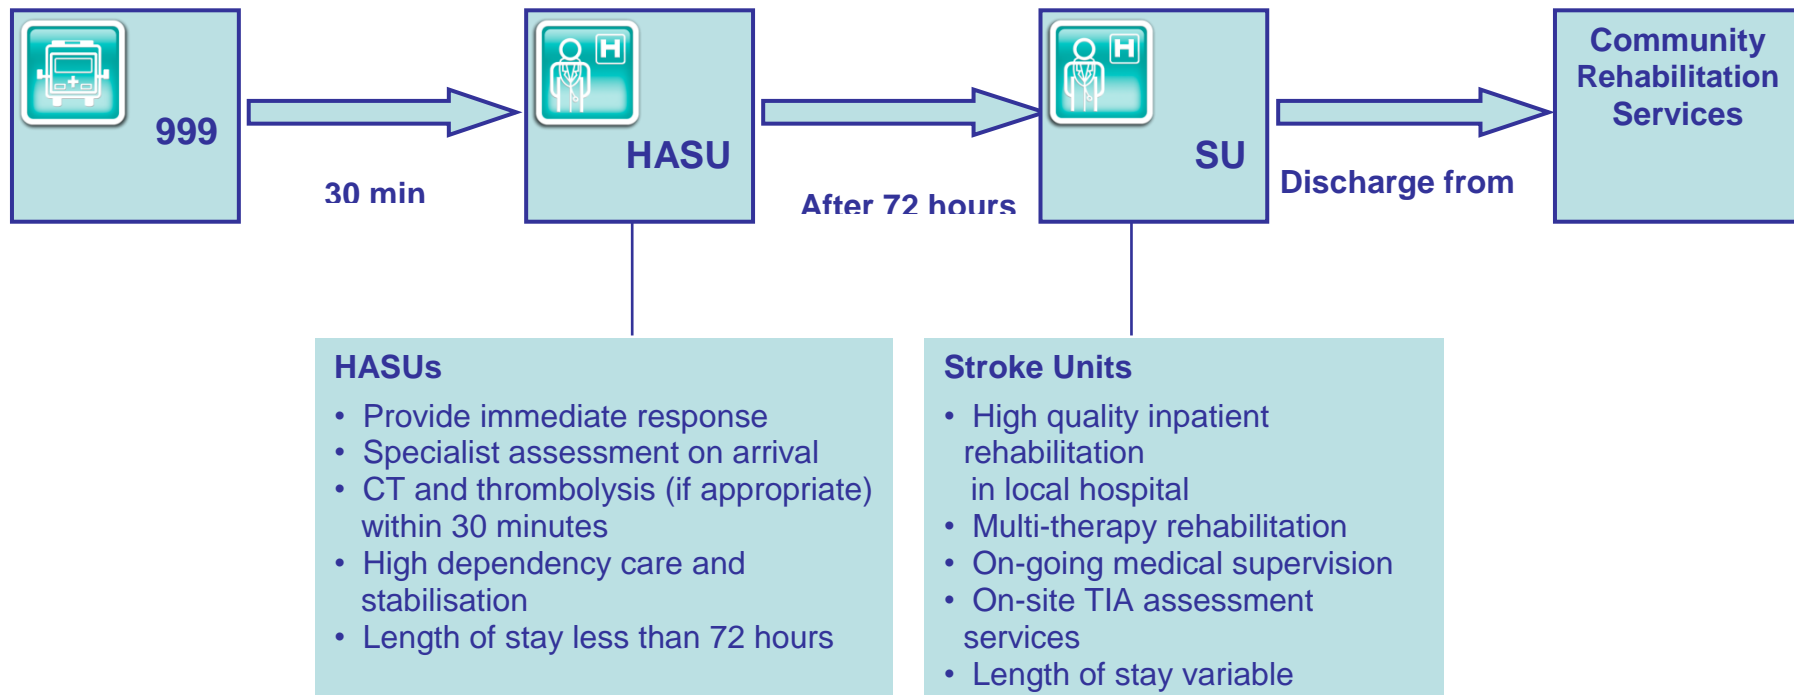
999

30 min

HASU

After 72 hours

SU

Discharge from

Community Rehabilitation Services

HASUs
- Provide immediate response
- Specialist assessment on arrival
- CT and thrombolysis (if appropriate) within 30 minutes
- High dependency care and stabilisation
- Length of stay less than 72 hours

Stroke Units
- High quality inpatient rehabilitation in local hospital
- Multi-therapy rehabilitation
- On-going medical supervision
- On-site TIA assessment services
- Length of stay variable